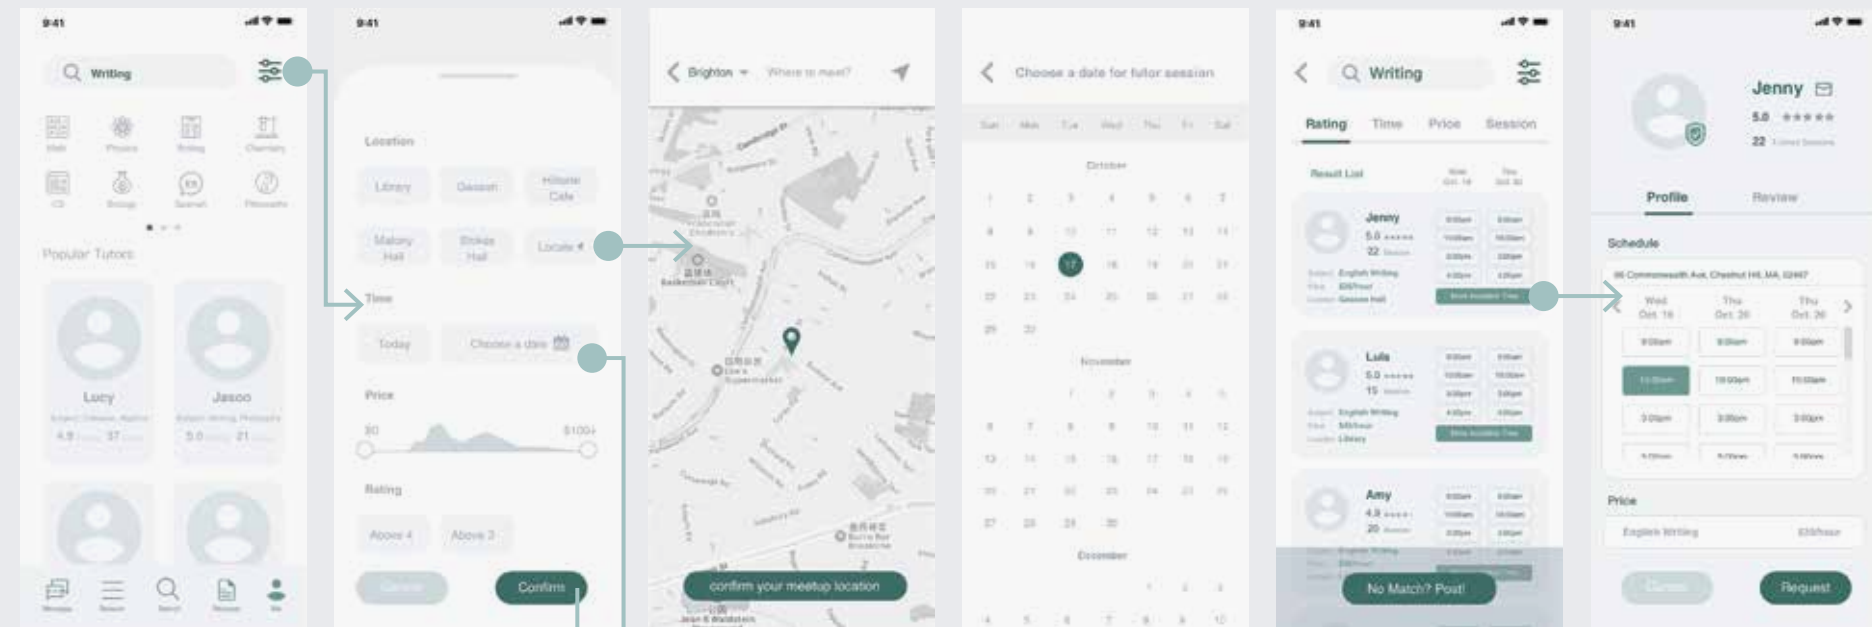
9:41

Writing

Math Physics Biology Chemistry
CS Biology Tutorial Philosophy

Popular Tutors

Lucy
4.9 37

Jason
5.0 21

9:41

Location

Library
Gesson
Historic Cafe
Malony Hall
Stokes Hall
Locate

Time

Today
Choose a date

Price

$0
$100+

Rating

Above 4
Above 3

Cancel
Confirm

Brighton
Where to meet?

confirm your meetup location

Choose a date for tutor session

Sun Mon Tue Wed Thu Fri Sat

October
1 2 3 4 5 6 7
8 9 10 11 12 13 14
15 16 17 18 19 20 21
22 23 24 25 26 27 28
29 30

November
1 2 3 4 5
6 7 8 9 10 11 12
13 14 15 16 17 18 19
20 21 22 23 24 25 26
27 28 29 30

December
1 2 3
4 5 6 7 8 9 10

9:41

Writing

Rating Time Price Session

Result List

Jenny
5.0
22
English Writing
Library

Luis
5.0
15
English Writing
Library

Amy
4.9
20
English Writing

No Match? Post!

9:41

Jenny
5.0
22

Profile
Review

Schedule

Wed Oct. 18
Thu Oct. 20
Thu Oct. 20

9:00am 9:00am 9:00am
10:00am 10:00am 10:00am
3:00pm 3:00pm 3:00pm

Price

English Writing

Cancel
Request